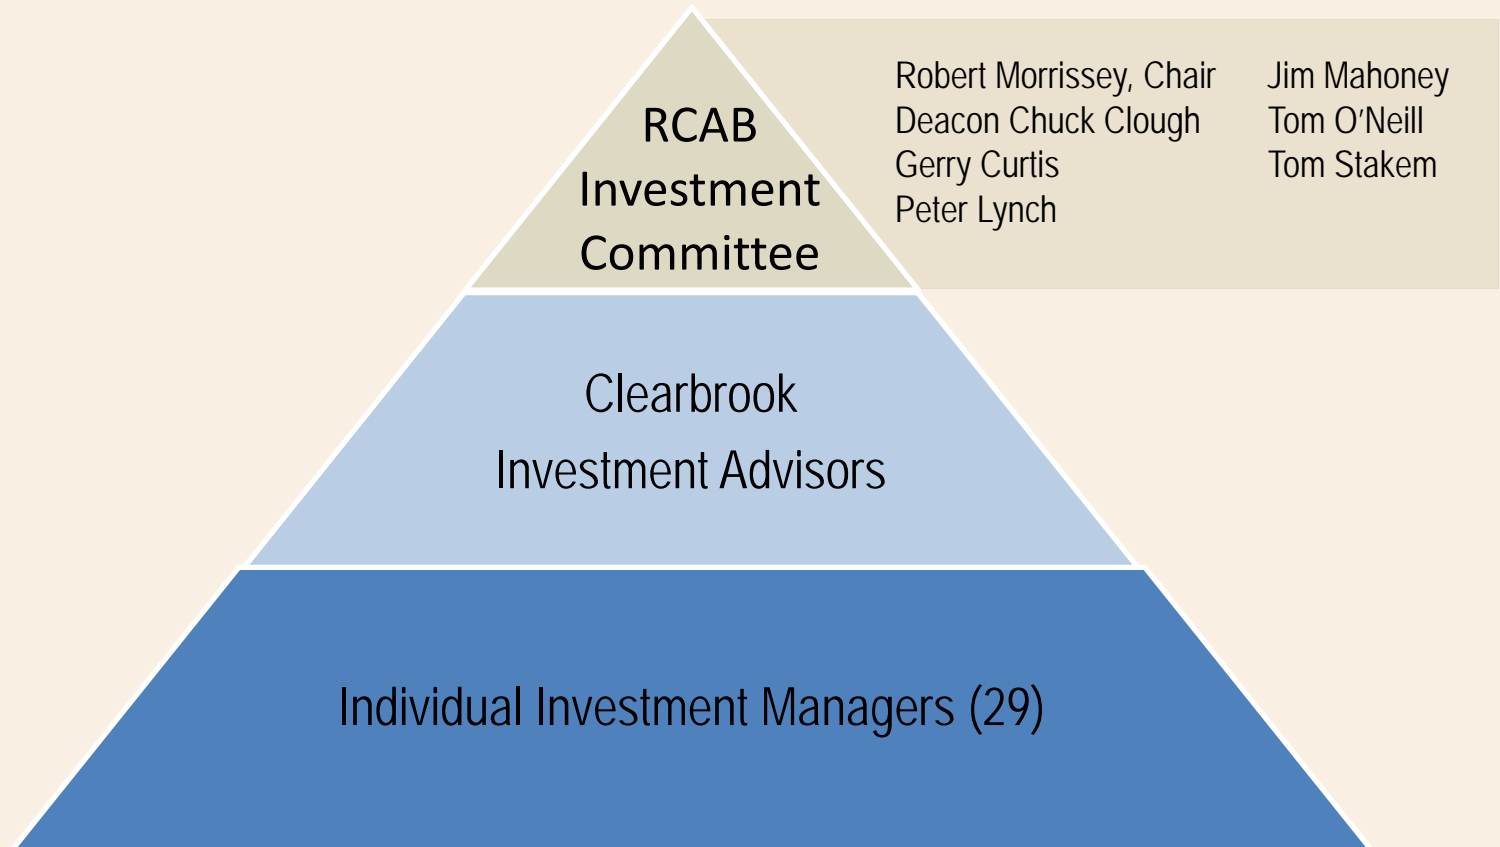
RCAB Investment Committee

Robert Morrissey, Chair
Deacon Chuck Clough
Gerry Curtis
Peter Lynch

Jim Mahoney
Tom O'Neill
Tom Stakem

Clearbrook Investment Advisors

Individual Investment Managers (29)